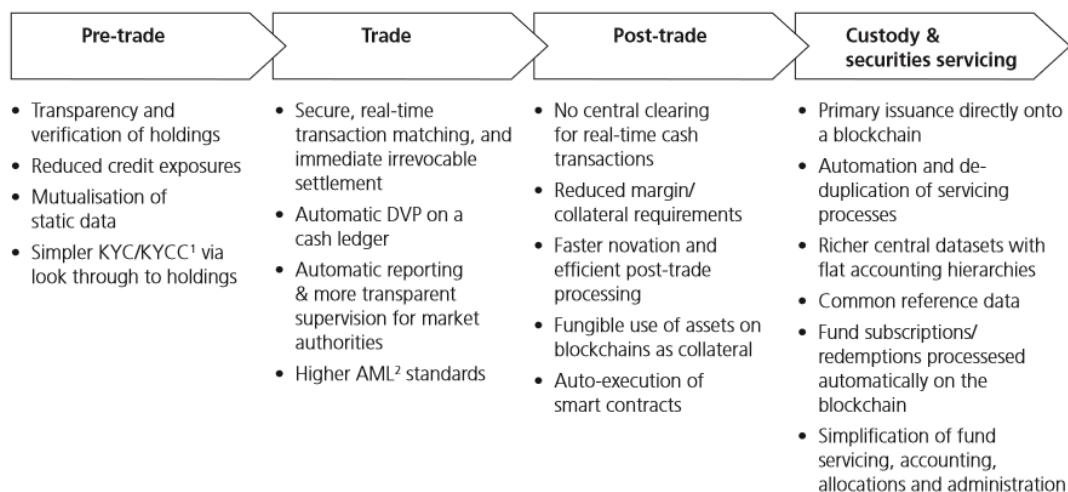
Pre-trade

- Transparency and verification of holdings
- Reduced credit exposures
- Mutualisation of static data
- Simpler KYC/KYCC¹ via look through to holdings

Trade

- Secure, real-time transaction matching, and immediate irrevocable settlement
- Automatic DVP on a cash ledger
- Automatic reporting & more transparent supervision for market authorities
- Higher AML² standards

Post-trade

- No central clearing for real-time cash transactions
- Reduced margin/ collateral requirements
- Faster novation and efficient post-trade processing
- Fungible use of assets on blockchains as collateral
- Auto-execution of smart contracts

Custody & securities servicing

- Primary issuance directly onto a blockchain
- Automation and de-duplication of servicing processes
- Richer central datasets with flat accounting hierarchies
- Common reference data
- Fund subscriptions/ redemptions processesed automatically on the blockchain
- Simplification of fund servicing, accounting, allocations and administration